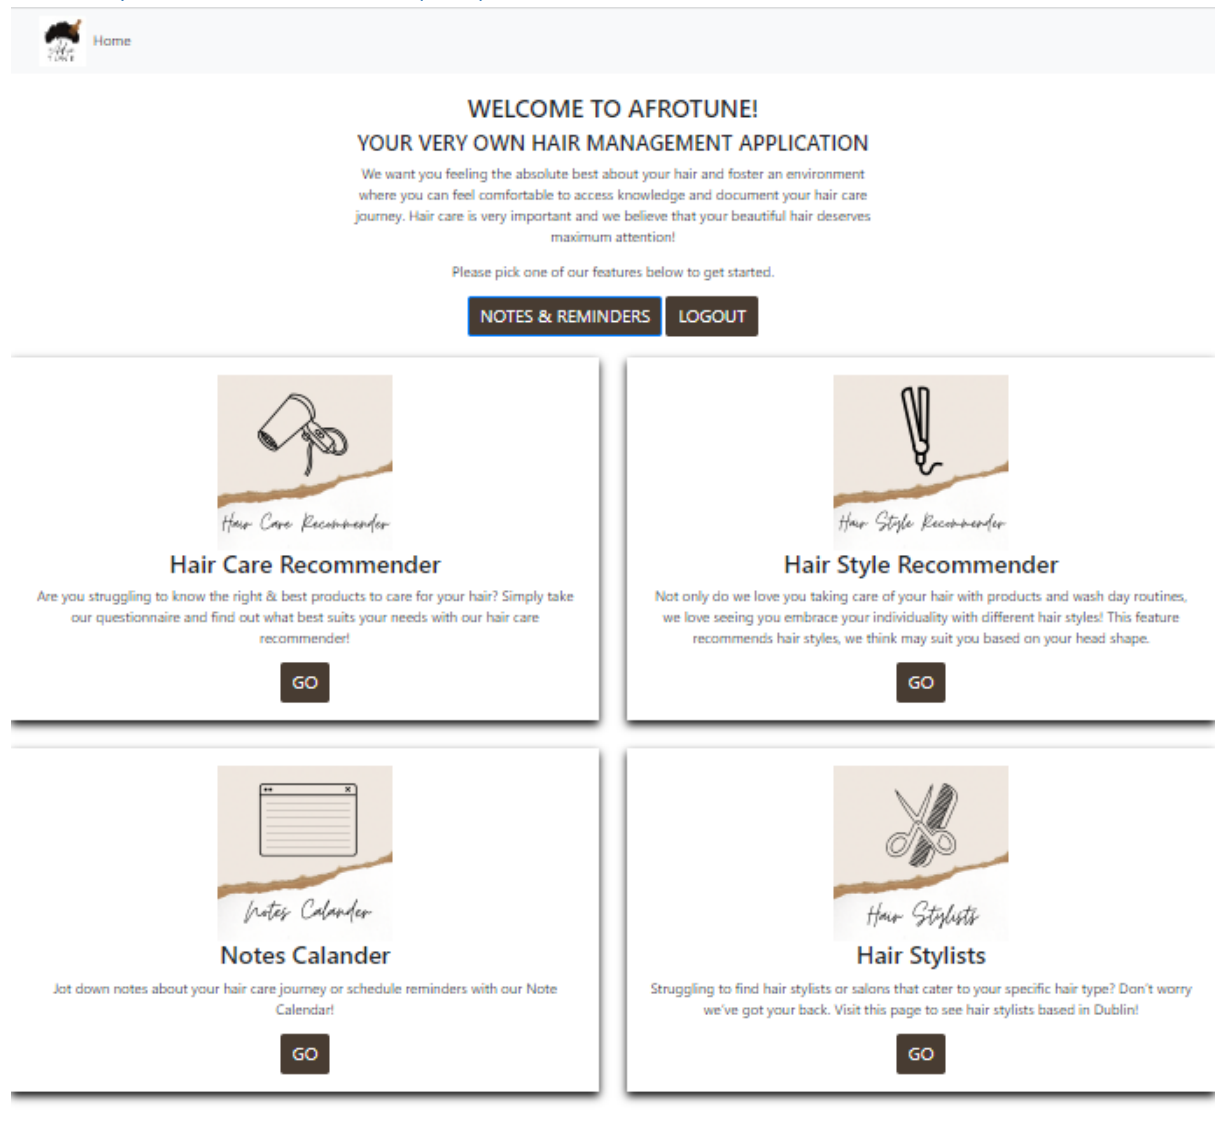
Home

WELCOME TO AFROTUNE!

YOUR VERY OWN HAIR MANAGEMENT APPLICATION

We want you feeling the absolute best about your hair and foster an environment where you can feel comfortable to access knowledge and document your hair care journey. Hair care is very important and we believe that your beautiful hair deserves maximum attention!

Please pick one of our features below to get started.

NOTES & REMINDERS LOGOUT

Hair Care Recommender

Hair Care Recommender

Are you struggling to know the right & best products to care for your hair? Simply take our questionnaire and find out what best suits your needs with our hair care recommender!

GO

Hair Style Recommender

Hair Style Recommender

Not only do we love you taking care of your hair with products and wash day routines, we love seeing you embrace your individuality with different hair styles! This feature recommends hair styles, we think may suit you based on your head shape.

GO

Notes Calander

Notes Calander

Jot down notes about your hair care journey or schedule reminders with our Note Calendar!

GO

Hair Stylists

Hair Stylists

Struggling to find hair stylists or salons that cater to your specific hair type? Don't worry we've got your back. Visit this page to see hair stylists based in Dublin!

GO